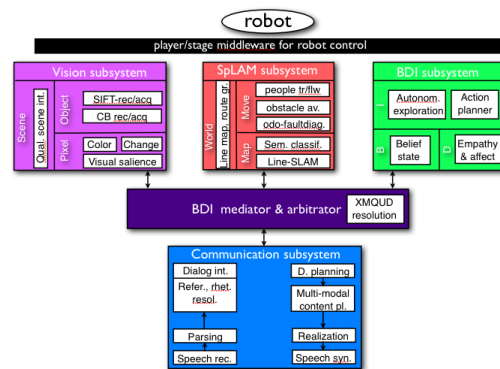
robot

player/stage middleware for robot control

Vision subsystem

Scene

Qual. scene int.

Object

SIFT-rec/acq

CB rec/acq

Pixel

Color

Change

Visual salience

SpLAM subsystem

World

Line map, route gr.

Move

people tr/flw

obstacle av.

odo-faultdiag.

Map

Sem. classif.

Line-SLAM

BDI subsystem

I

Autonom. exploration

Action planner

B

Belief state

D

Empathy & affect

BDI mediator & arbitrator

XMQUD resolution

Communication subsystem

Dialog int.

Refer., rhet. resol.

Parsing

Speech rec.

D. planning

Multi-modal content pl.

Realization

Speech syn.